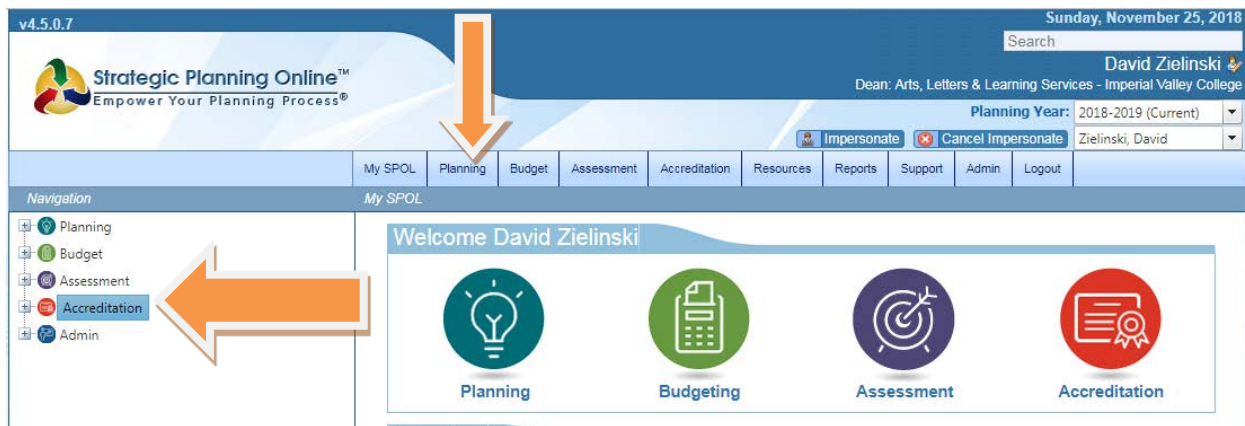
v4.5.0.7

Sunday, November 25, 2018

Search

Strategic Planning Online™
Empower Your Planning Process®

David Zielinski

Dean: Arts, Letters & Learning Services - Imperial Valley College

Planning Year: 2018-2019 (Current)

Impersonate  Cancel Impersonate  Zielinski, David

My SPOL | Planning | Budget | Assessment | Accreditation | Resources | Reports | Support | Admin | Logout

Navigation

My SPOL

Planning
Budget
Assessment
Accreditation
Admin

Welcome David Zielinski

Planning

Budgeting

Assessment

Accreditation